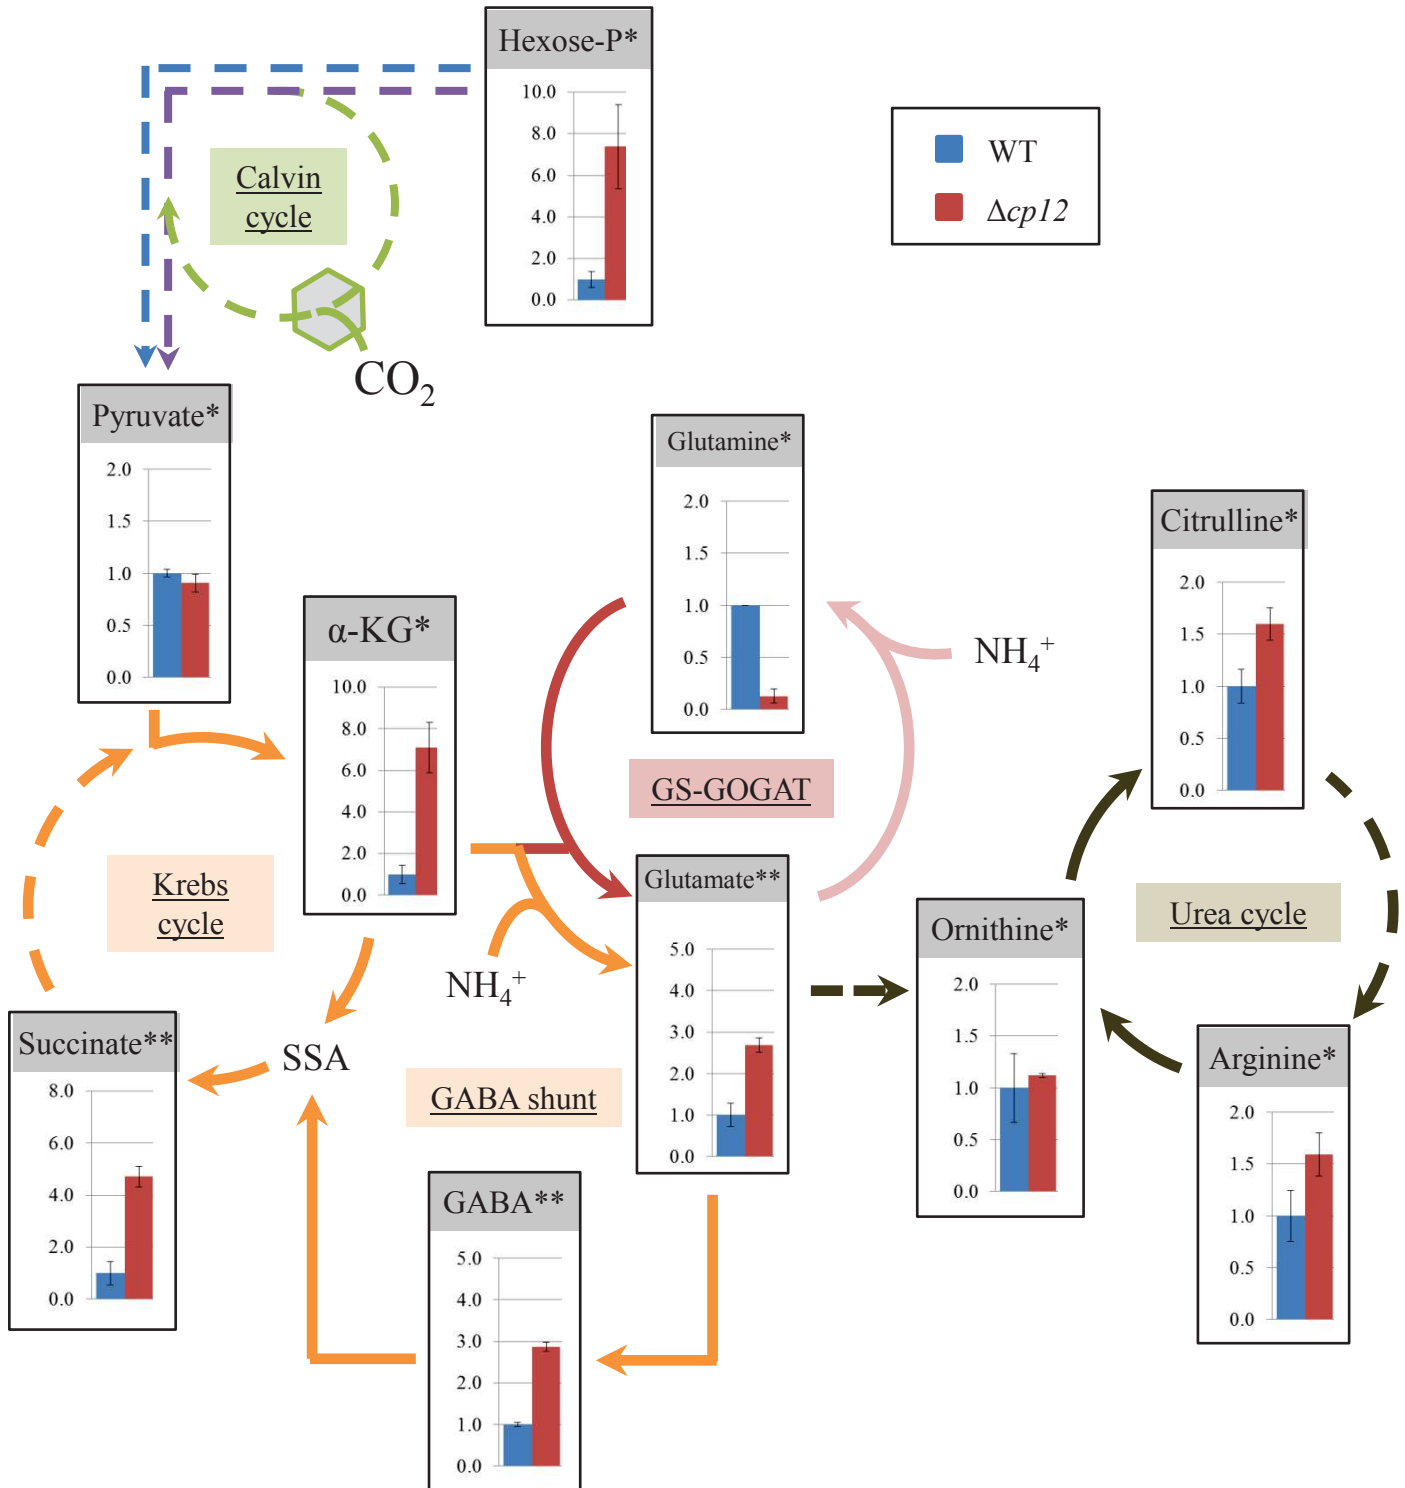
Hexose-P*
10.0
8.0
6.0
4.0
2.0
0.0

WT
$\Delta cp12$

Calvin cycle

$CO_2$

Pyruvate*
2.0
1.5
1.0
0.5
0.0

Glutamine*
2.0
1.5
1.0
0.5
0.0

Citrulline*
2.0
1.5
1.0
0.5
0.0

$NH_4^+$

α-KG*
10.0
8.0
6.0
4.0
2.0
0.0

GS-GOGAT

Krebs cycle

Glutamate**
5.0
4.0
3.0
2.0
1.0
0.0

Ornithine*
2.0
1.5
1.0
0.5
0.0

Urea cycle

$NH_4^+$

Succinate**
8.0
6.0
4.0
2.0
0.0

SSA

GABA shunt

Arginine*
2.0
1.5
1.0
0.5
0.0

GABA**
5.0
4.0
3.0
2.0
1.0
0.0